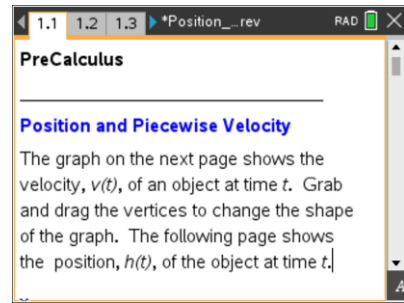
1.1 1.2 1.3 *Position_...rev RAD

PreCalculus

Position and Piecewise Velocity

The graph on the next page shows the velocity, $v(t)$, of an object at time $t$. Grab and drag the vertices to change the shape of the graph. The following page shows the position, $h(t)$, of the object at time $t$.